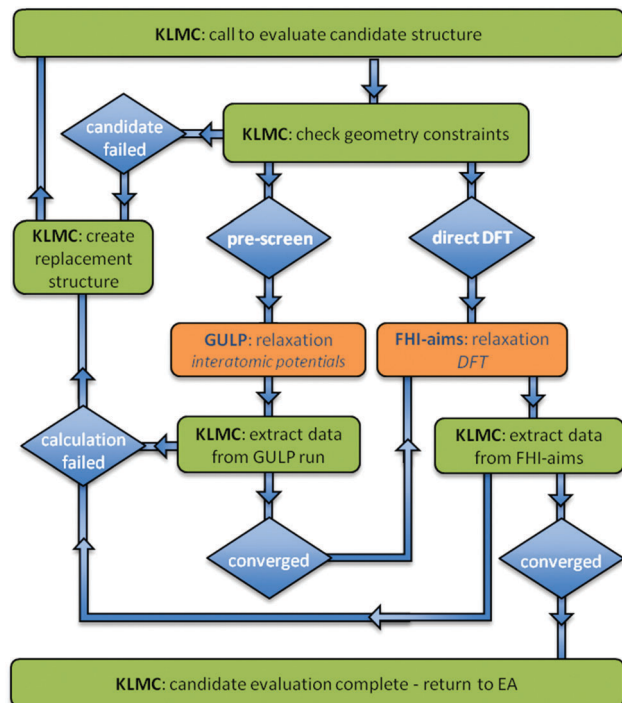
KLMC: call to evaluate candidate structure

candidate failed

KLMC: check geometry constraints

KLMC: create replacement structure

pre-screen

direct DFT

GULP: relaxation
interatomic potentials

FHI-aims: relaxation
DFT

calculation failed

KLMC: extract data from GULP run

KLMC: extract data from FHI-aims

converged

converged

KLMC: candidate evaluation complete - return to EA